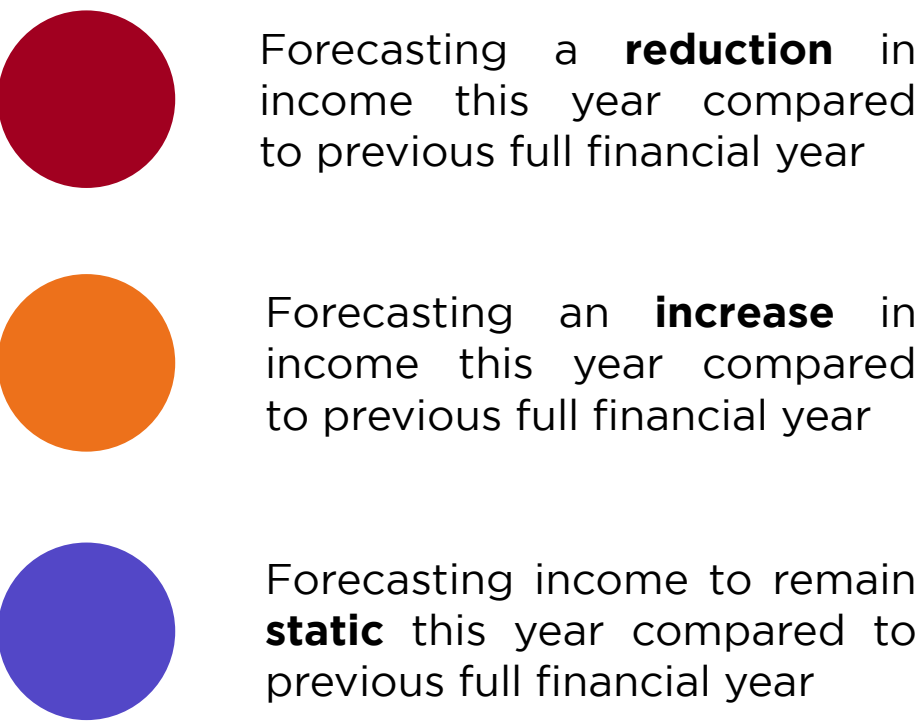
Forecasting a **reduction** in income this year compared to previous full financial year

Forecasting an **increase** in income this year compared to previous full financial year

Forecasting income to remain **static** this year compared to previous full financial year